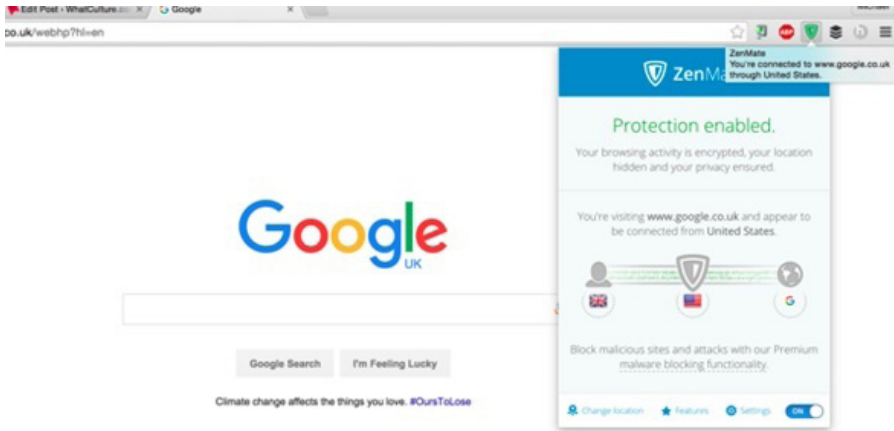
Edit Post ‹ WhatCulture.co ×
Google ×
co.uk/webhp?hl=en
ABP
ZenMate
You're connected to www.google.co.uk through United States.
ZenMa
Protection enabled.
Your browsing activity is encrypted, your location hidden and your privacy ensured.
You're visiting www.google.co.uk and appear to be connected from United States.
G
Block malicious sites and attacks with our Premium malware blocking functionality.
Change location
Features
Settings
ON
Google
UK
Google Search
I'm Feeling Lucky
Climate change affects the things you love. #OursToLose